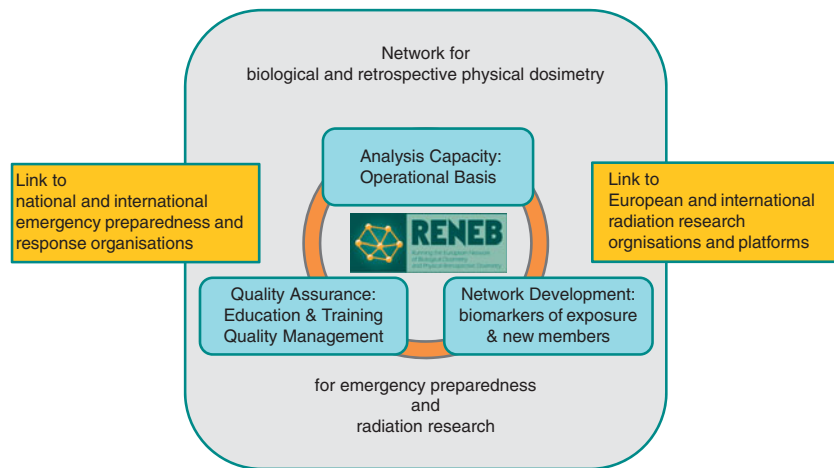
Network for
biological and retrospective physical dosimetry

Link to
national and international
emergency preparedness and
response organisations

Analysis Capacity:
Operational Basis

Link to
European and international
radiation research
orgnisations and platforms

RENEB

Running the European Network of Biological Dosimetry and Physical Retrospective Dosimetry

Quality Assurance:
Education & Training
Quality Management

Network Development:
biomarkers of exposure
& new members

for emergency preparedness
and
radiation research